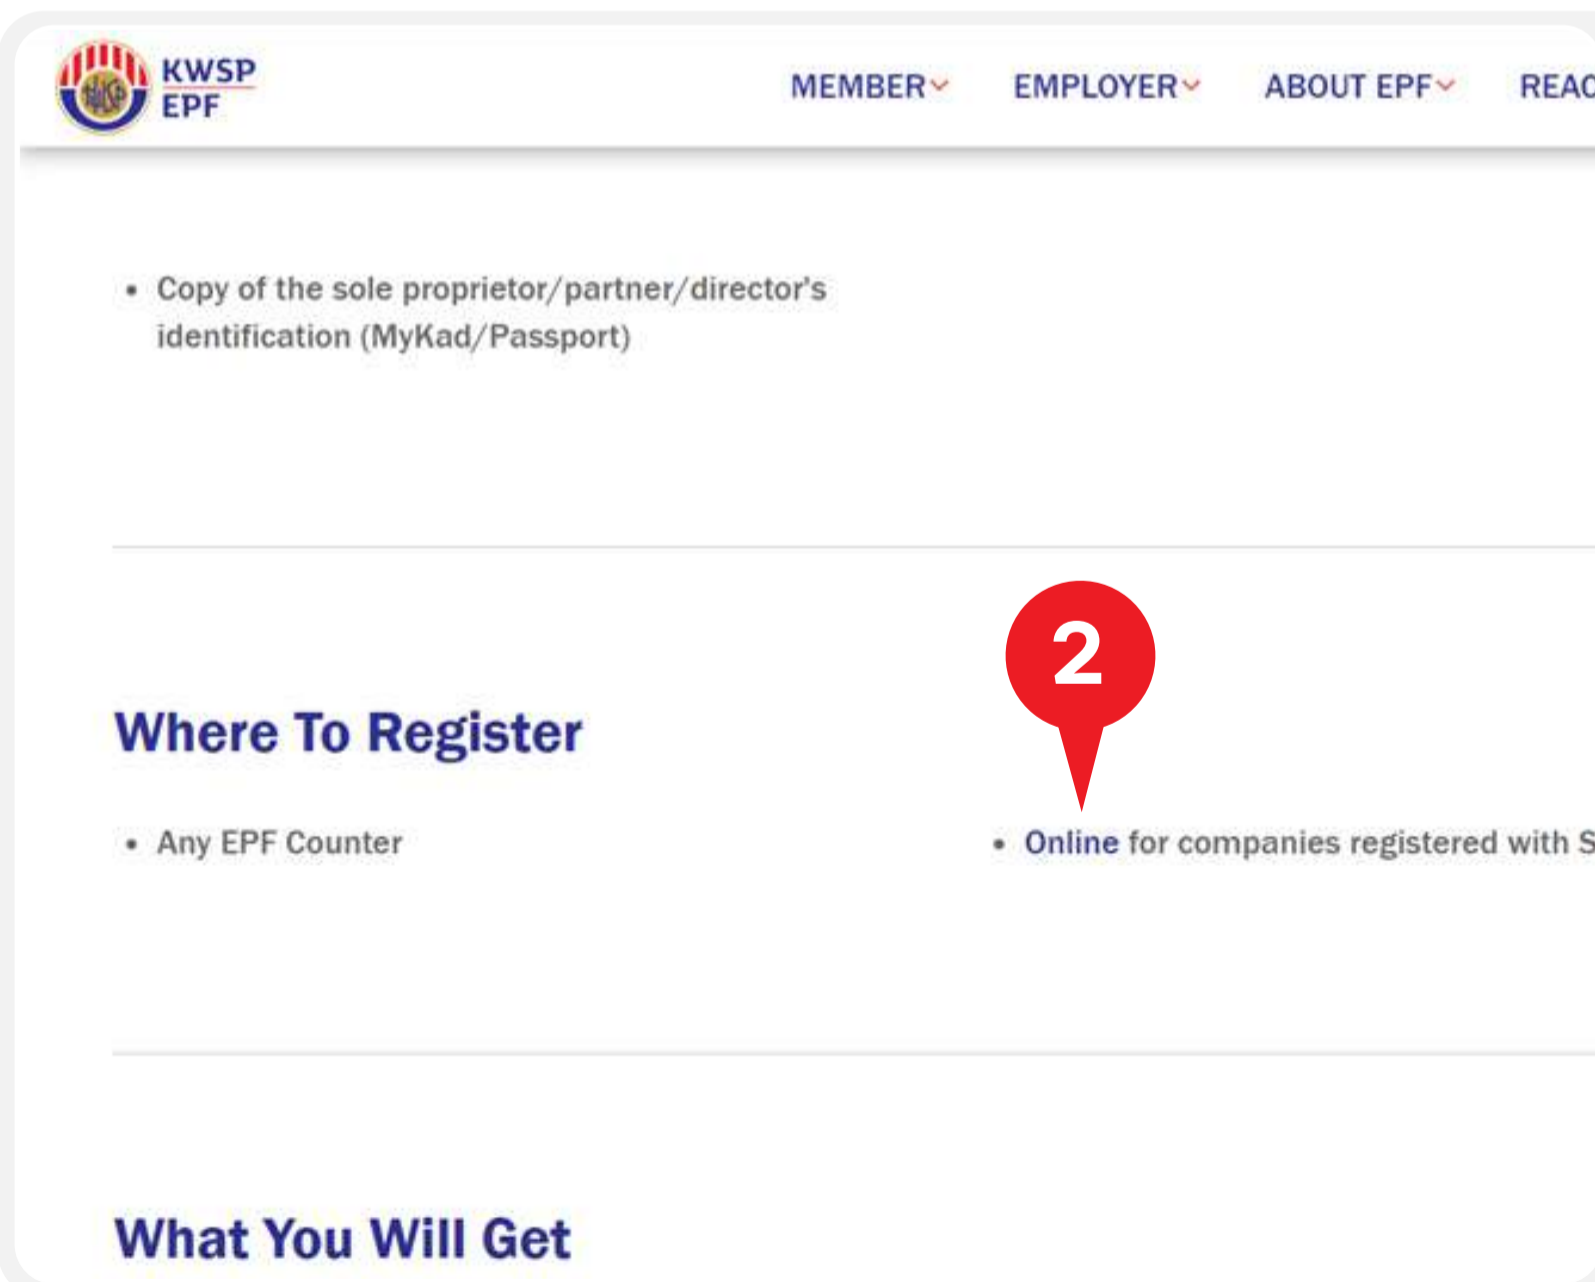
KWSP
EPF

MEMBER EMPLOYER ABOUT EPF REA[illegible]

• Copy of the sole proprietor/partner/director's identification (MyKad/Passport)

2

Where To Register

• Any EPF Counter

• Online for companies registered with S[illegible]

What You Will Get